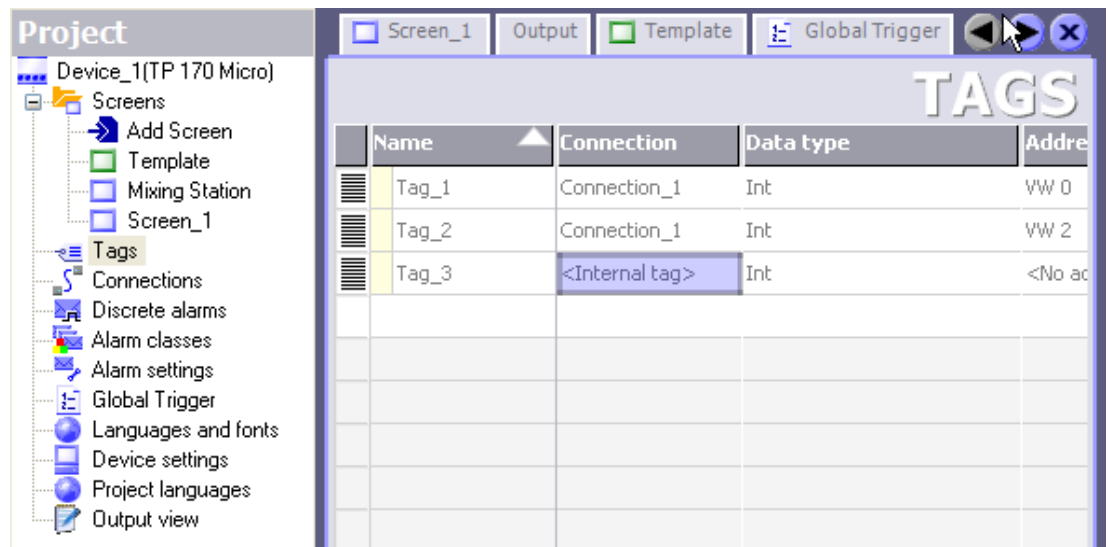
Project

Device_1(TP 170 Micro)
Screens
Add Screen
Template
Mixing Station
Screen_1
Tags
Connections
Discrete alarms
Alarm classes
Alarm settings
Global Trigger
Languages and fonts
Device settings
Project languages
Output view

Screen_1 | Output | Template | Global Trigger

TAGS

| Name | Connection | Data type | Addre |
|---|---|---|---|
| Tag_1 | Connection_1 | Int | VW 0 |
| Tag_2 | Connection_1 | Int | VW 2 |
| Tag_3 | <Internal tag> | Int | <No ac |